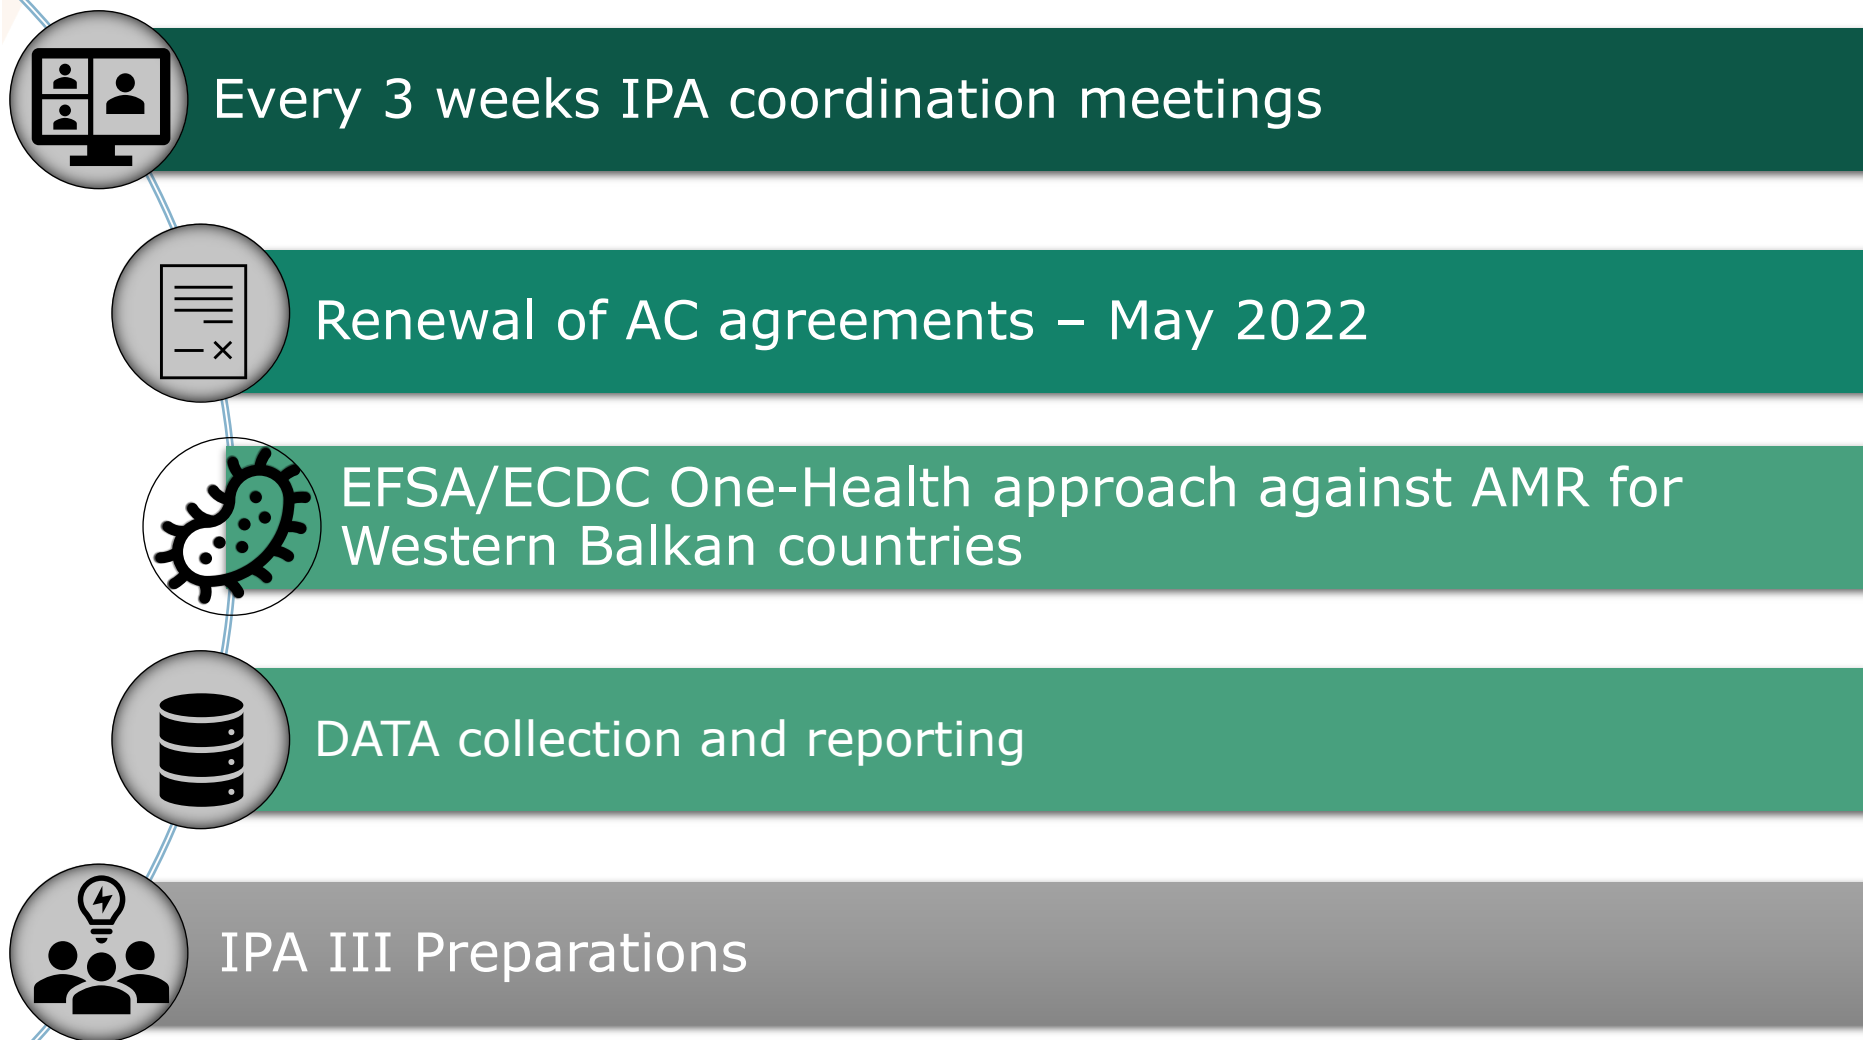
Every 3 weeks IPA coordination meetings

Renewal of AC agreements – May 2022

EFSA/ECDC One-Health approach against AMR for Western Balkan countries

DATA collection and reporting

IPA III Preparations